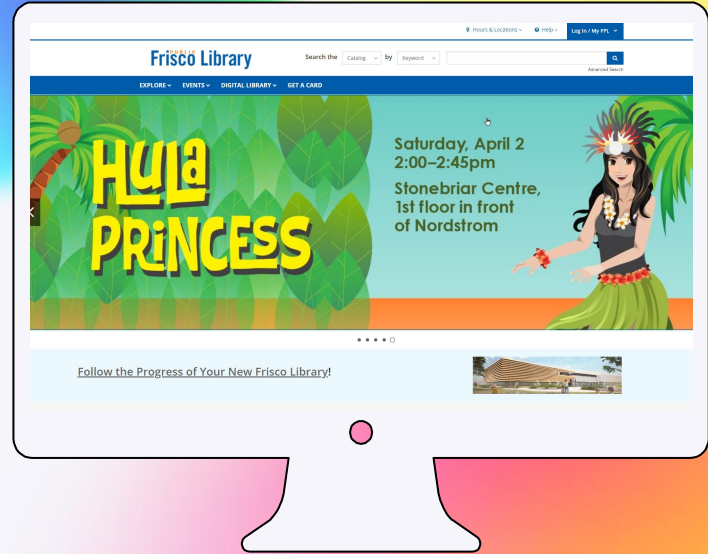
Hours & Locations ⌄ Help ⌄ Log In / My FPL ⌄

PUBLIC Frisco Library

Search the Catalog by Keyword

Advanced Search

EXPLORE ⌄ EVENTS ⌄ DIGITAL LIBRARY ⌄ GET A CARD

HULA PRINCESS

Saturday, April 2
2:00–2:45pm
Stonebriar Centre, 1st floor in front of Nordstrom

Follow the Progress of Your New Frisco Library!